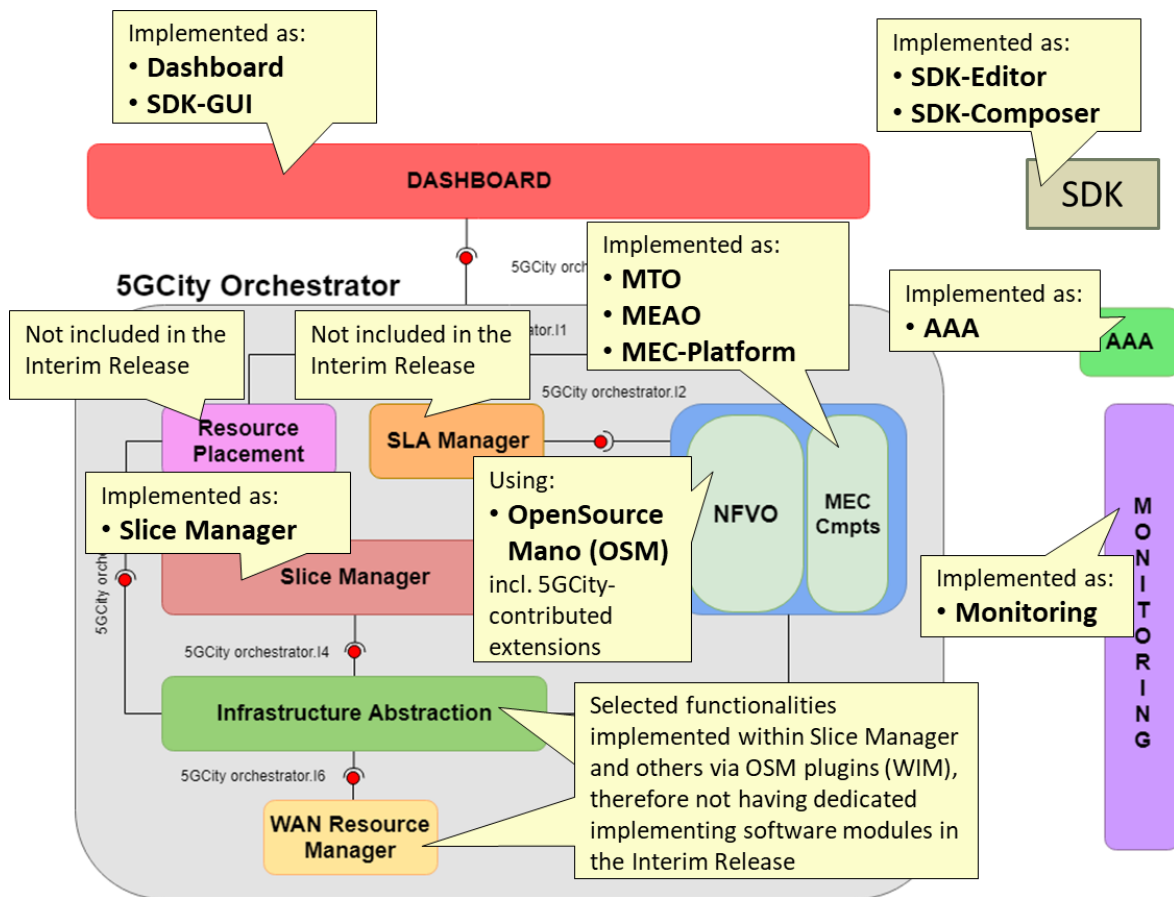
Implemented as:
• Dashboard
• SDK-GUI

Implemented as:
• SDK-Editor
• SDK-Composer

SDK

DASHBOARD

5GCity orche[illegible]

Implemented as:
• MTO
• MEAO
• MEC-Platform

5GCity Orchestrator

Implemented as:
• AAA

AAA

Not included in the Interim Release

Not included in the Interim Release

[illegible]ator.I1

5GCity orchestrator.I2

Resource Placement

SLA Manager

Using:
• OpenSource Mano (OSM)
incl. 5GCity-contributed extensions

NFVO

MEC Cmpts

Implemented as:
• Slice Manager

Slice Manager

5GCity orche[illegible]

MONITORING

Implemented as:
• Monitoring

5GCity orchestrator.I4

Infrastructure Abstraction

Selected functionalities implemented within Slice Manager and others via OSM plugins (WIM), therefore not having dedicated implementing software modules in the Interim Release

5GCity orchestrator.I6

WAN Resource Manager